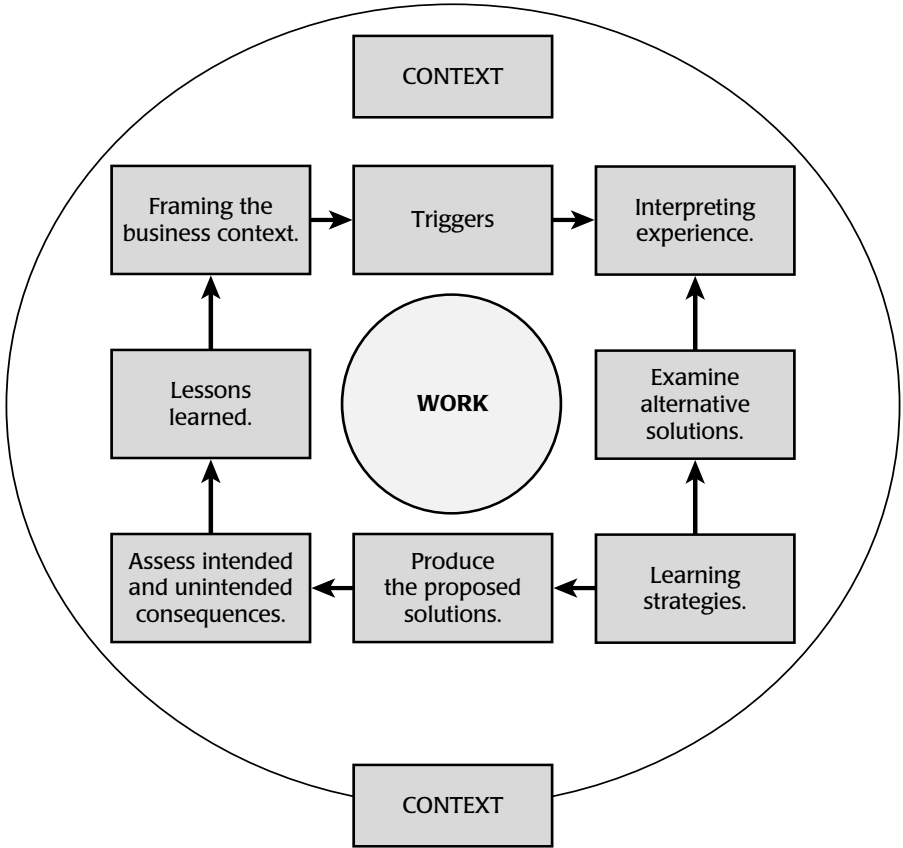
CONTEXT

Framing the business context.

Triggers

Interpreting experience.

Lessons learned.

WORK

Examine alternative solutions.

Assess intended and unintended consequences.

Produce the proposed solutions.

Learning strategies.

CONTEXT